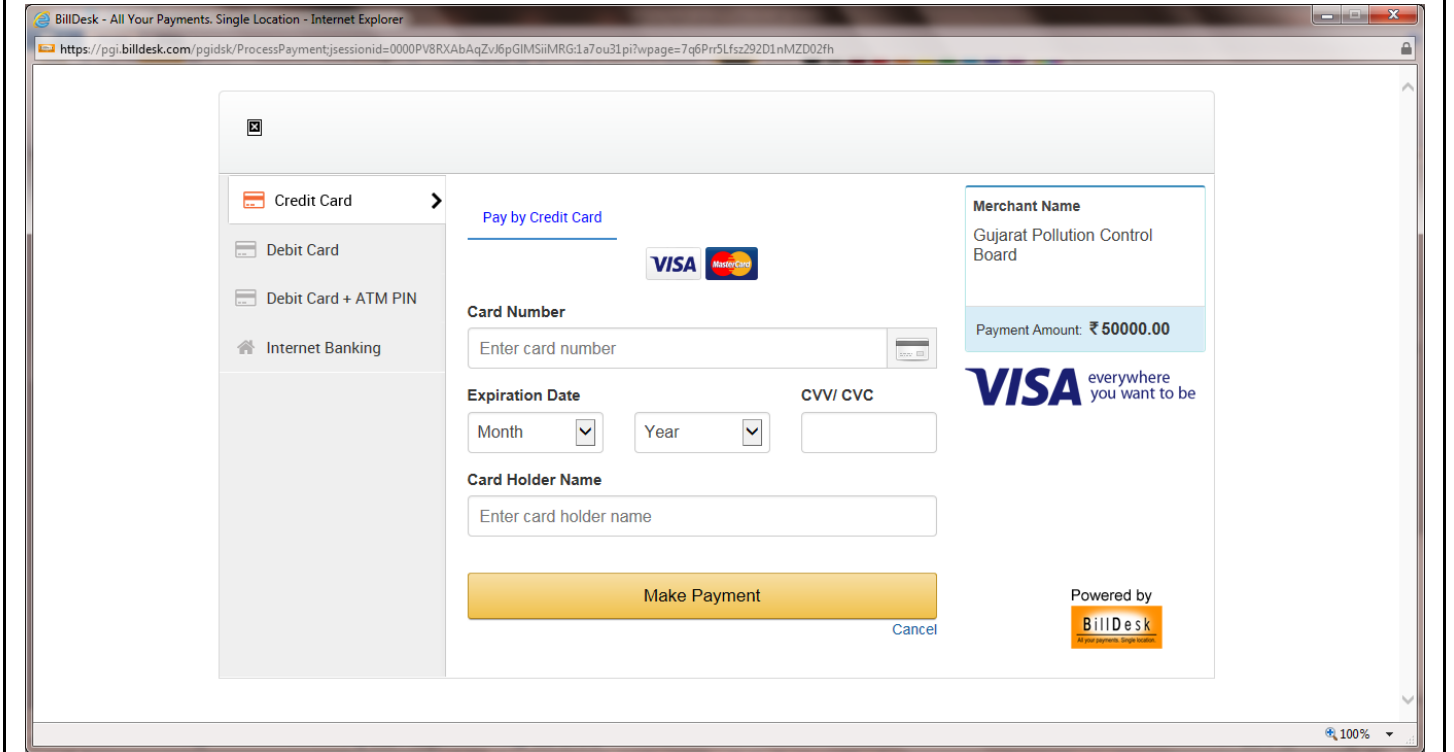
BillDesk - All Your Payments. Single Location - Internet Explorer

https://pgi.billdesk.com/pgidsk/ProcessPayment;jsessionid=0000PV8RXAbAqZvJ6pGIMSiiMRG:1a7ou31pi?wpage=7q6Prr5Lfsz292D1nMZD02fh

Credit Card
Debit Card
Debit Card + ATM PIN
Internet Banking

Pay by Credit Card

VISA MasterCard

Card Number
Enter card number

Expiration Date
Month
Year
CVV/ CVC

Card Holder Name
Enter card holder name

Make Payment
Cancel

Merchant Name
Gujarat Pollution Control Board

Payment Amount: ₹ 50000.00

VISA everywhere you want to be

Powered by
BillDesk
All your payments. Single location.

100%